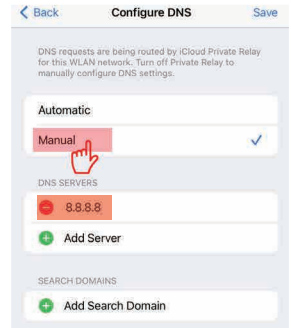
< Back Configure DNS Save

DNS requests are being routed by iCloud Private Relay for this WLAN network. Turn off Private Relay to manually configure DNS settings.

Automatic

Manual ✓

DNS SERVERS

8.8.8.8

Add Server

SEARCH DOMAINS

Add Search Domain